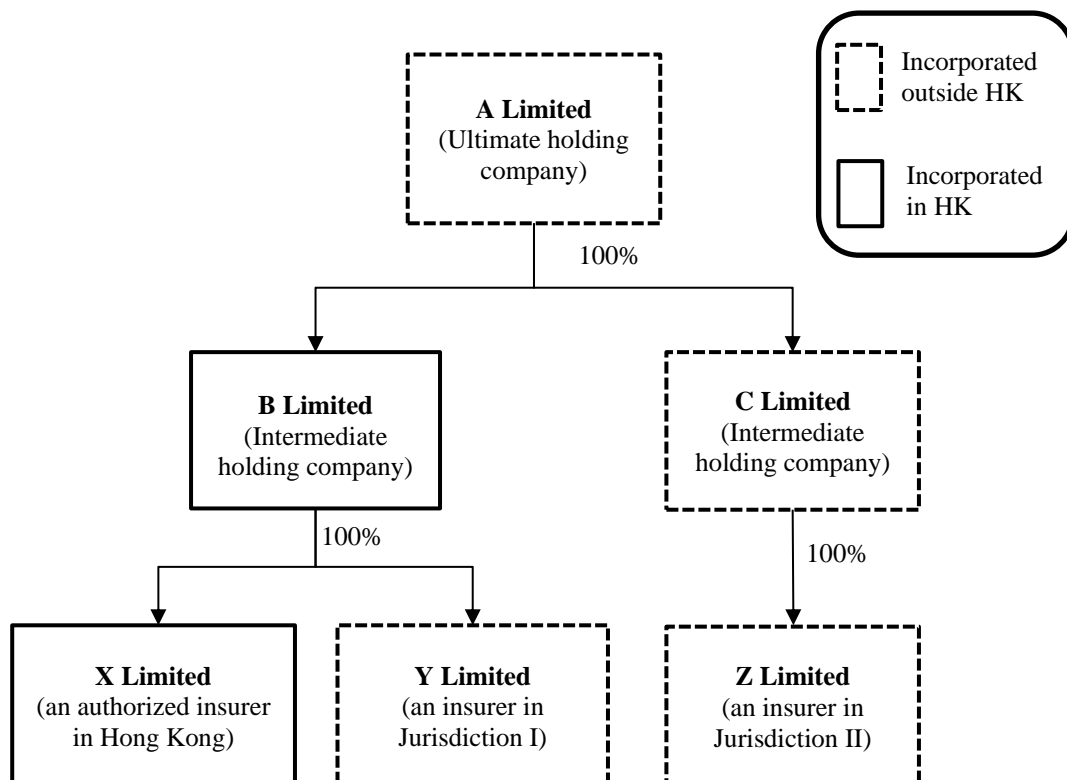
Incorporated outside HK

Incorporated in HK

A Limited
(Ultimate holding company)

100%

B Limited
(Intermediate holding company)

C Limited
(Intermediate holding company)

100%

100%

X Limited
(an authorized insurer in Hong Kong)

Y Limited
(an insurer in Jurisdiction I)

Z Limited
(an insurer in Jurisdiction II)